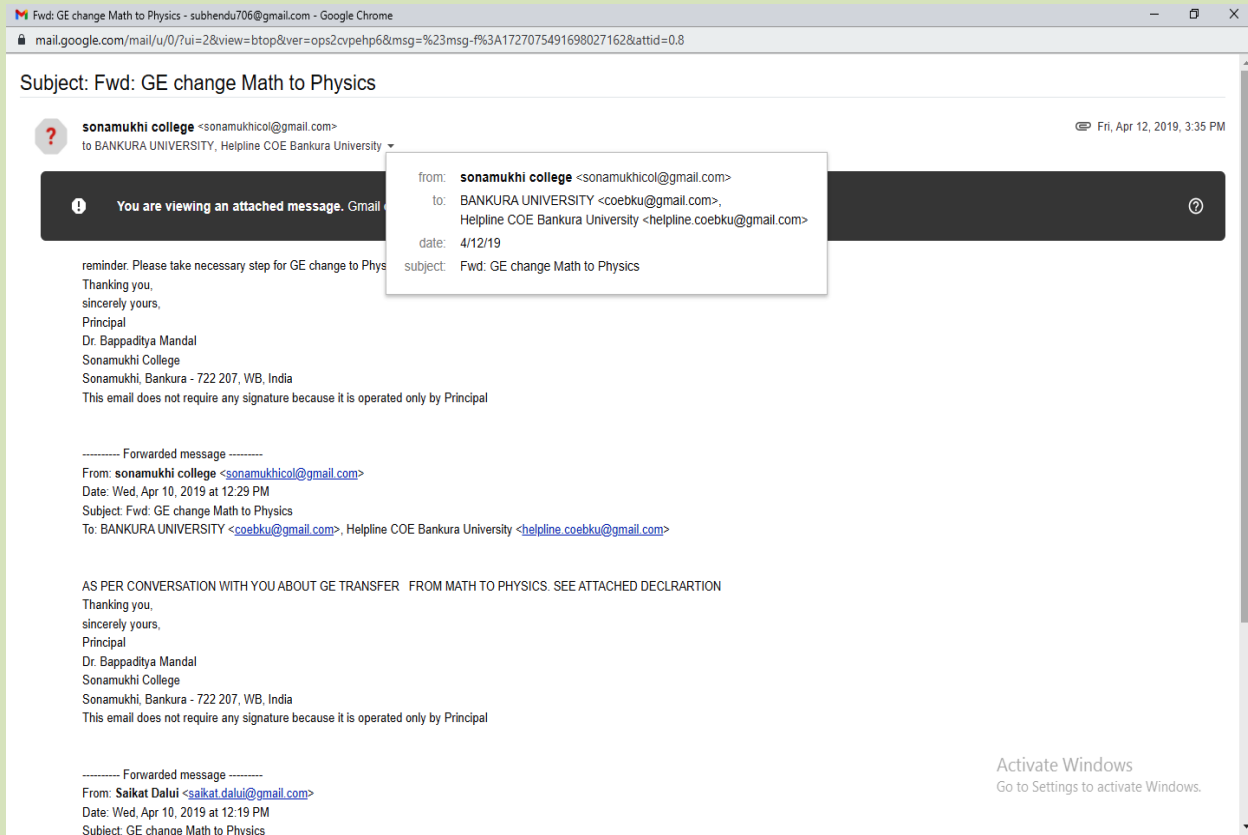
Fwd: GE change Math to Physics - subhendu706@gmail.com - Google Chrome

mail.google.com/mail/u/0/?ui=2&view=btop&ver=ops2cvpehp6&msg=%23msg-f%3A1727075491698027162&attid=0.8

Subject: Fwd: GE change Math to Physics

sonamukhi college <sonamukhicol@gmail.com>
to BANKURA UNIVERSITY, Helpline COE Bankura University

Fri, Apr 12, 2019, 3:35 PM

from: sonamukhi college <sonamukhicol@gmail.com>
to: BANKURA UNIVERSITY <coebku@gmail.com>, Helpline COE Bankura University <helpline.coebku@gmail.com>
date: 4/12/19
subject: Fwd: GE change Math to Physics

You are viewing an attached message. Gmail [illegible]

reminder. Please take necessary step for GE change to Phys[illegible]
Thanking you,
sincerely yours,
Principal
Dr. Bappaditya Mandal
Sonamukhi College
Sonamukhi, Bankura - 722 207, WB, India
This email does not require any signature because it is operated only by Principal

---------- Forwarded message ---------
From: sonamukhi college <sonamukhicol@gmail.com>
Date: Wed, Apr 10, 2019 at 12:29 PM
Subject: Fwd: GE change Math to Physics
To: BANKURA UNIVERSITY <coebku@gmail.com>, Helpline COE Bankura University <helpline.coebku@gmail.com>

AS PER CONVERSATION WITH YOU ABOUT GE TRANSFER FROM MATH TO PHYSICS. SEE ATTACHED DECLRARTION
Thanking you,
sincerely yours,
Principal
Dr. Bappaditya Mandal
Sonamukhi College
Sonamukhi, Bankura - 722 207, WB, India
This email does not require any signature because it is operated only by Principal

---------- Forwarded message ---------
From: Saikat Dalui <saikat.dalui@gmail.com>
Date: Wed, Apr 10, 2019 at 12:19 PM
Subject: GE change Math to Physics

Activate Windows
Go to Settings to activate Windows.